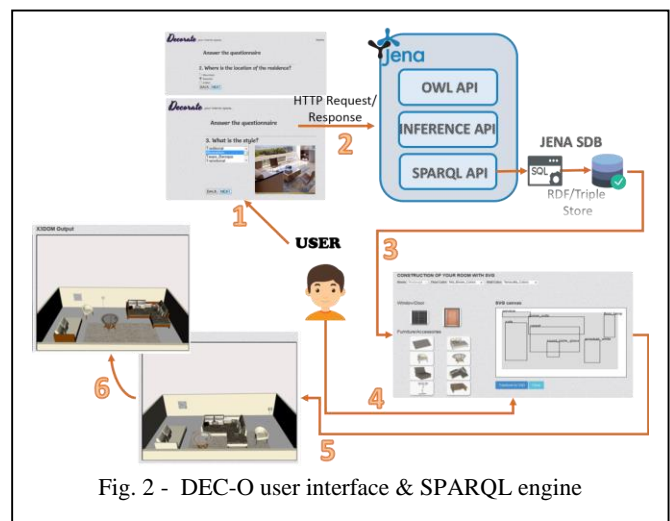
Decorate

Answer the questionnaire

1. Where is the location of the residence?

Decorate

Answer the questionnaire

3. What is the style?

Traditional

BACK NEXT

HTTP Request/ Response

2

Jena

OWL API

INFERENCE API

SPARQL API

JENA SDB

SQL

RDF/Triple Store

1

USER

3

X3DOM Output

CONSTRUCTION OF YOUR ROOM WITH SVG

Window/Door

Furniture/Accessories

SVG canvas

6

4

5

Fig. 2 - DEC-O user interface & SPARQL engine